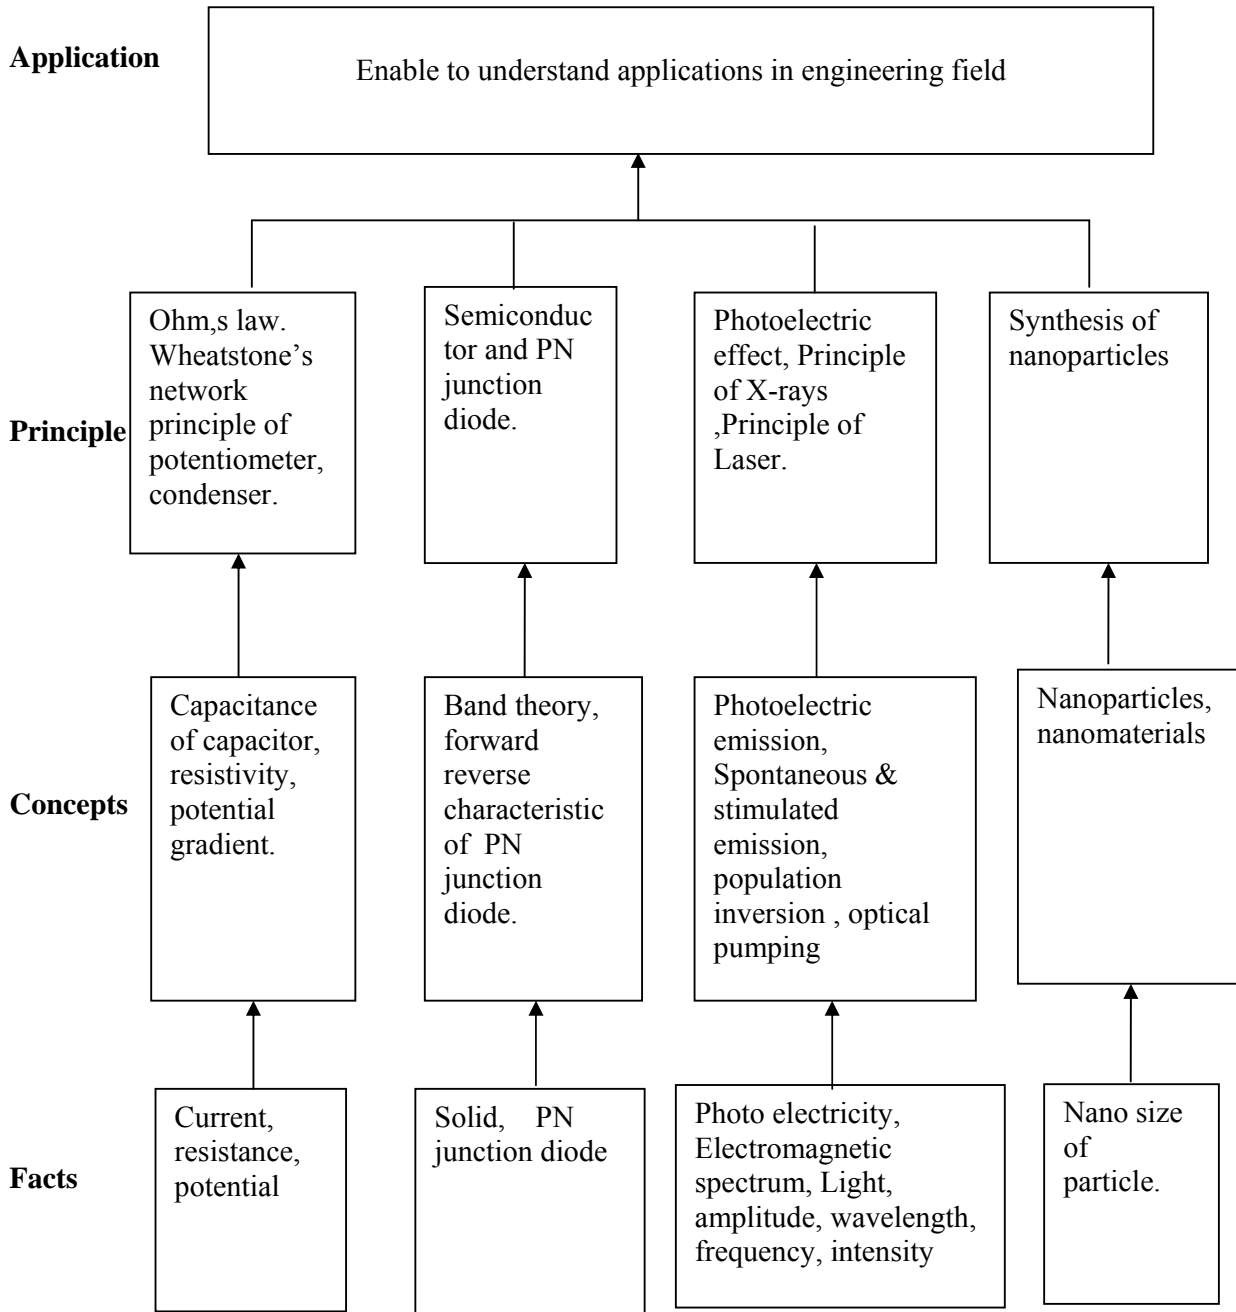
Application

Enable to understand applications in engineering field

Principle

Ohm,s law. Wheatstone's network principle of potentiometer, condenser.

Semiconductor and PN junction diode.

Photoelectric effect, Principle of X-rays ,Principle of Laser.

Synthesis of nanoparticles

Concepts

Capacitance of capacitor, resistivity, potential gradient.

Band theory, forward reverse characteristic of PN junction diode.

Photoelectric emission, Spontaneous & stimulated emission, population inversion , optical pumping

Nanoparticles, nanomaterials

Facts

Current, resistance, potential

Solid, PN junction diode

Photo electricity, Electromagnetic spectrum, Light, amplitude, wavelength, frequency, intensity

Nano size of particle.